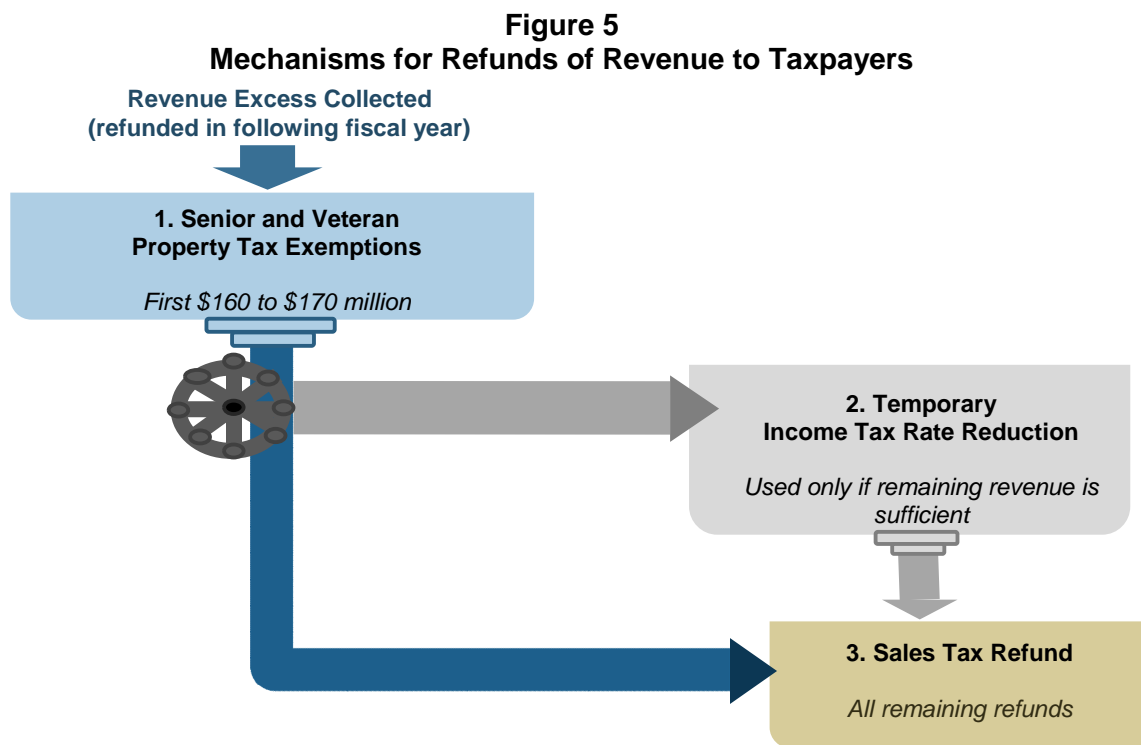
**Figure 5**
**Mechanisms for Refunds of Revenue to Taxpayers**

Revenue Excess Collected
(refunded in following fiscal year)

1. Senior and Veteran Property Tax Exemptions

*First \$160 to \$170 million*

2. Temporary Income Tax Rate Reduction

*Used only if remaining revenue is sufficient*

3. Sales Tax Refund

*All remaining refunds*